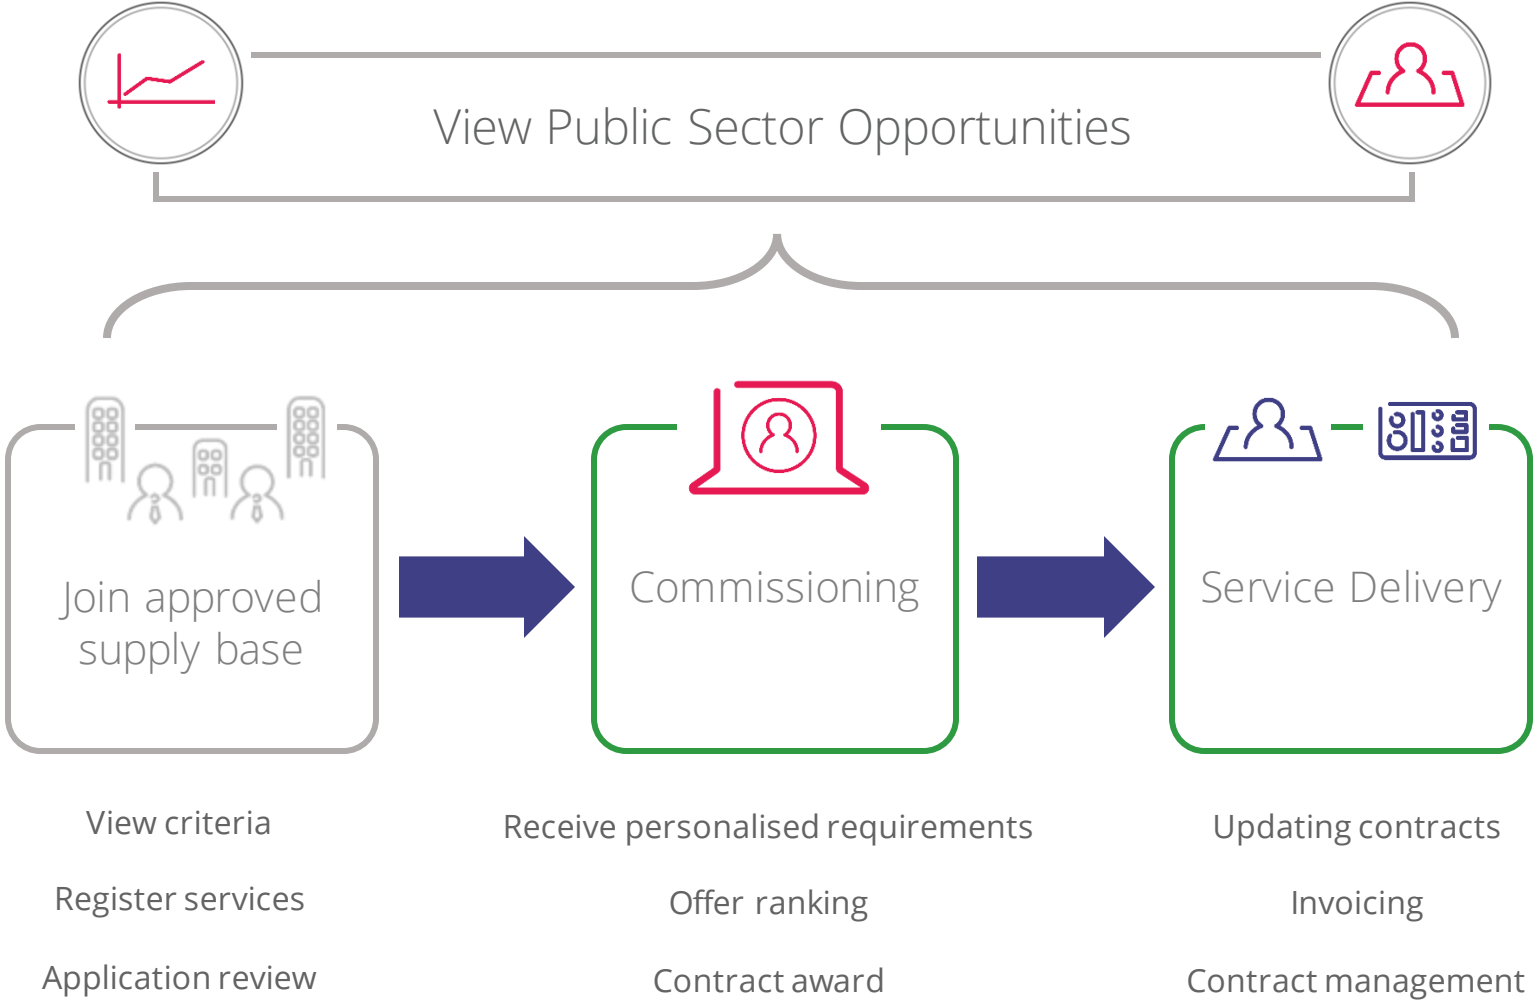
View Public Sector Opportunities

Join approved supply base

Commissioning

Service Delivery

View criteria

Register services

Application review

Receive personalised requirements

Offer ranking

Contract award

Updating contracts

Invoicing

Contract management